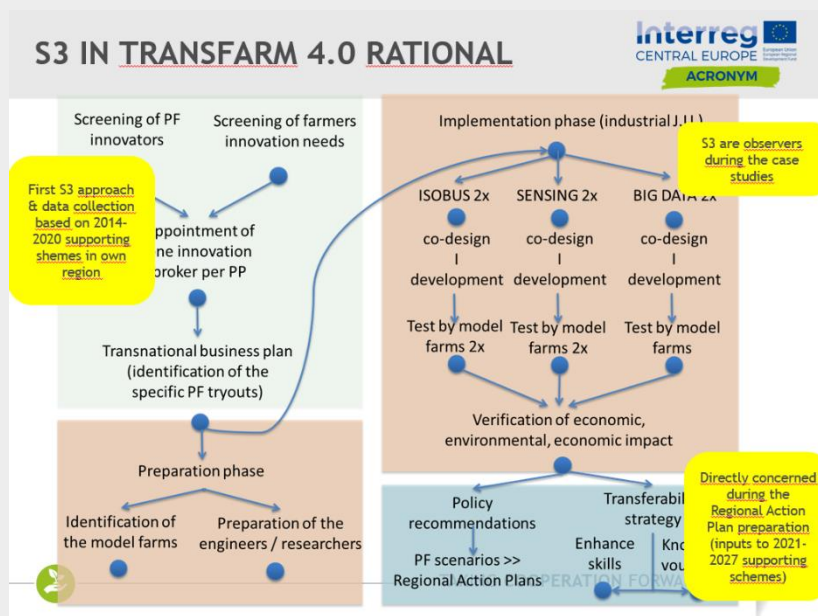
S3 IN TRANSFARM 4.0 RATIONAL

Interreg CENTRAL EUROPE European Union European Regional Development Fund
ACRONYM

Screening of PF innovators

Screening of farmers innovation needs

First S3 approach & data collection based on 2014-2020 supporting shemes in own region

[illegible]ppointment of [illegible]ne innovation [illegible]roker per PP

Transnational business plan (identification of the specific PF tryouts)

Implementation phase (industrial J.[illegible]

S3 are observers during the case studies

ISOBUS 2x
co-design
I
development
Test by model farms 2x

SENSING 2x
co-design
I
development
Test by model farms 2x

BIG DATA 2x
co-design
I
development
Test by model farms

Verification of economic, environmental, economic impact

Preparation phase

Identification of the model farms

Preparation of the engineers / researchers

Policy recommendations

PF scenarios >> Regional Action Plans

Transferabil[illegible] strategy

Enhance skills

Kn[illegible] vo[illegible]

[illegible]PERATION FORWA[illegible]

Directly concerned during the Regional Action Plan preparation (inputs to 2021-2027 supporting schemes)